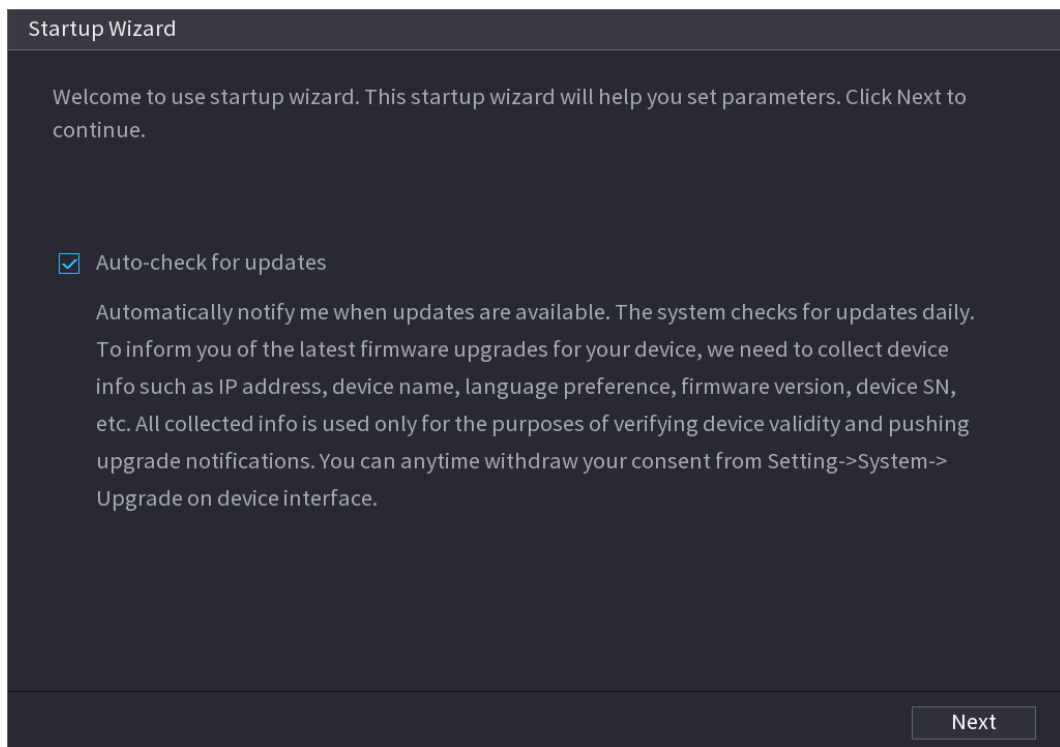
Startup Wizard

Welcome to use startup wizard. This startup wizard will help you set parameters. Click Next to continue.

Auto-check for updates

Automatically notify me when updates are available. The system checks for updates daily. To inform you of the latest firmware upgrades for your device, we need to collect device info such as IP address, device name, language preference, firmware version, device SN, etc. All collected info is used only for the purposes of verifying device validity and pushing upgrade notifications. You can anytime withdraw your consent from Setting->System-> Upgrade on device interface.

Next